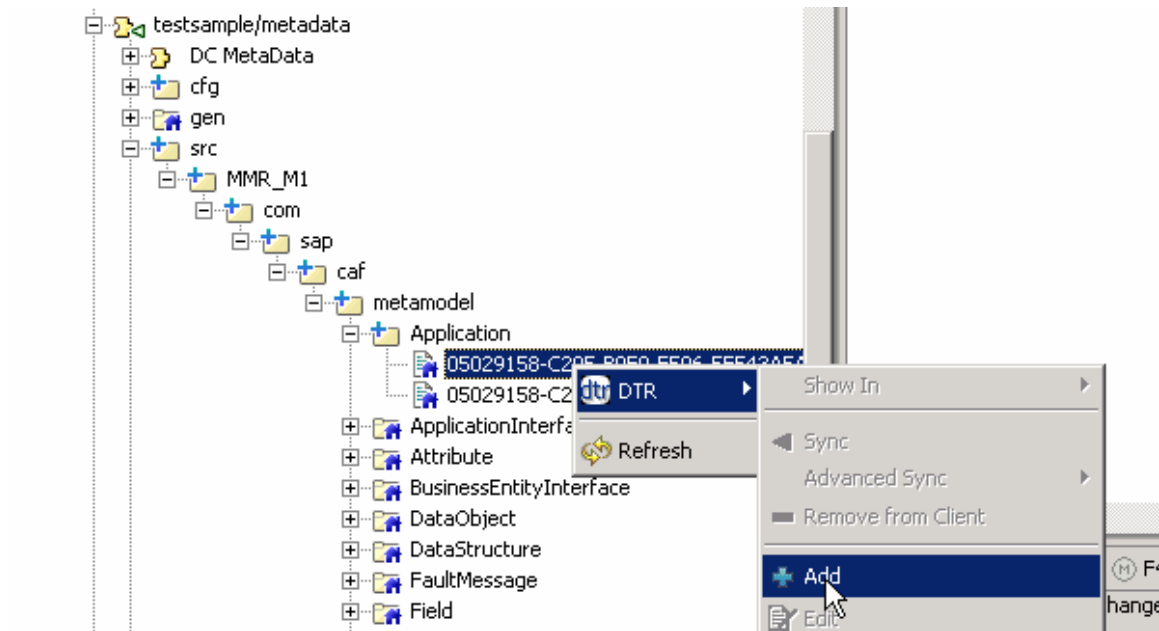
testsample/metadata
DC MetaData
cfg
gen
src
MMR_M1
com
sap
caf
metamodel
Application
05029158-C205-B050-F596-FF543A5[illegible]
05029158-C2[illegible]
ApplicationInterfa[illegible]
Attribute
BusinessEntityInterface
DataObject
DataStructure
FaultMessage
Field

DTR
Refresh

Show In
Sync
Advanced Sync
Remove from Client
Add
Edit

F4
hange